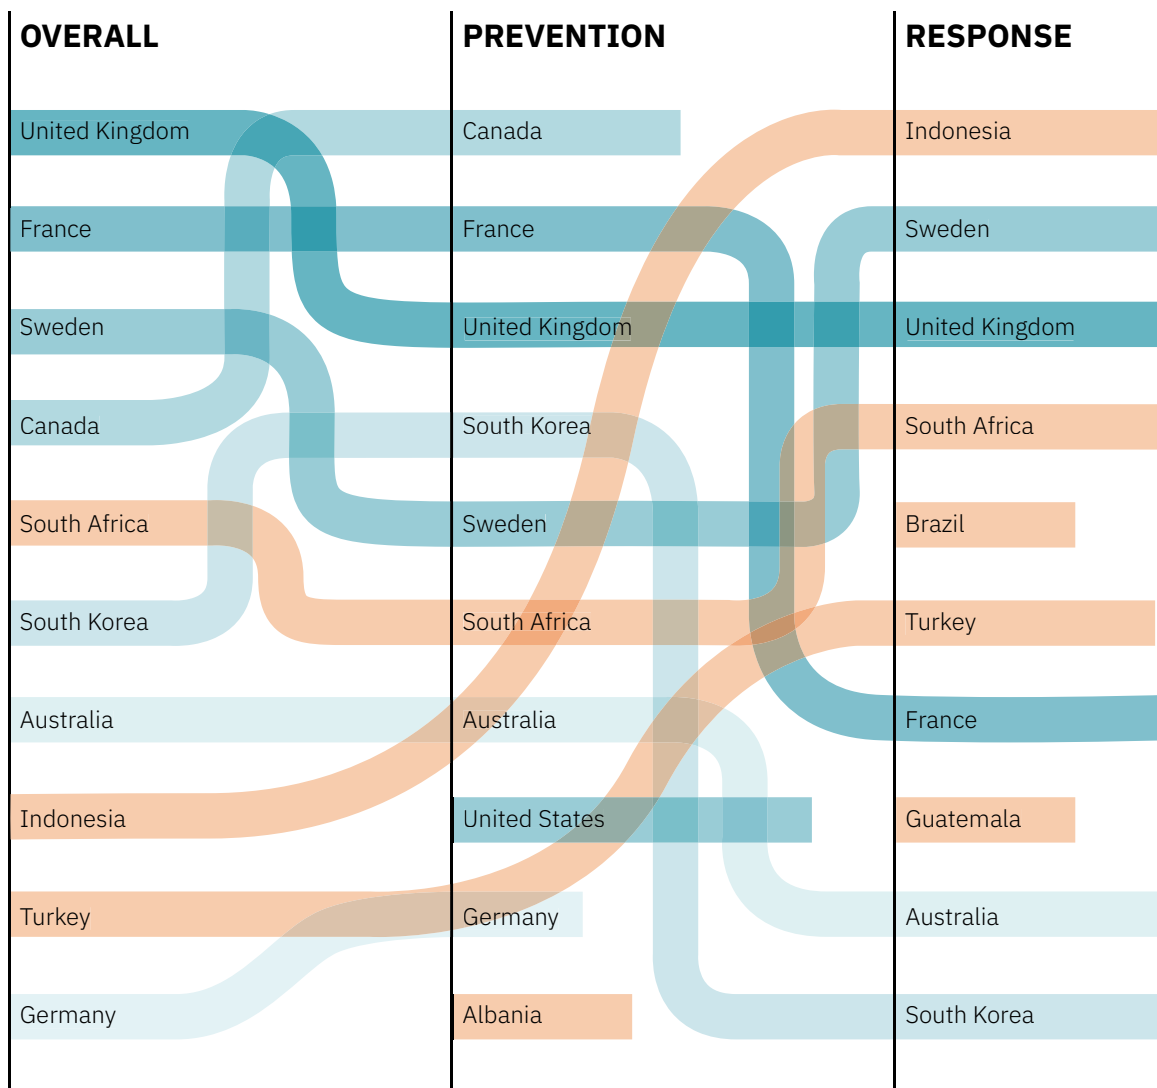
| OVERALL | PREVENTION | RESPONSE |
|---|---|---|
| United Kingdom | Canada | Indonesia |
| France | France | Sweden |
| Sweden | United Kingdom | United Kingdom |
| Canada | South Korea | South Africa |
| South Africa | Sweden | Brazil |
| South Korea | South Africa | Turkey |
| Australia | Australia | France |
| Indonesia | United States | Guatemala |
| Turkey | Germany | Australia |
| Germany | Albania | South Korea |